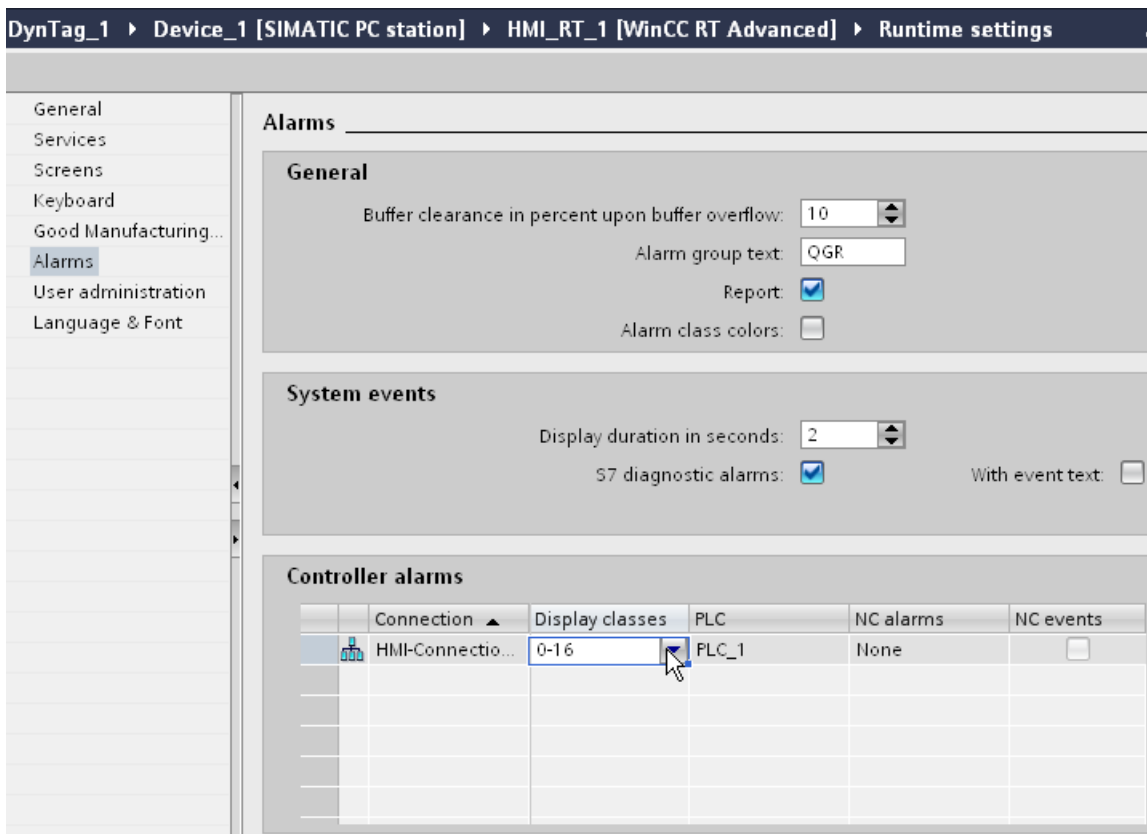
DynTag_1 ▸ Device_1 [SIMATIC PC station] ▸ HMI_RT_1 [WinCC RT Advanced] ▸ Runtime settings

General
Services
Screens
Keyboard
Good Manufacturing...
Alarms
User administration
Language & Font

Alarms

General

Buffer clearance in percent upon buffer overflow: 10
Alarm group text: QGR
Report:
Alarm class colors:

System events

Display duration in seconds: 2
S7 diagnostic alarms:
With event text:

Controller alarms

| | | Connection ▲ | Display classes | PLC | NC alarms | NC events |
|---|---|---|---|---|---|---|
| | | HMI-Connectio... | 0-16 | PLC_1 | None | |